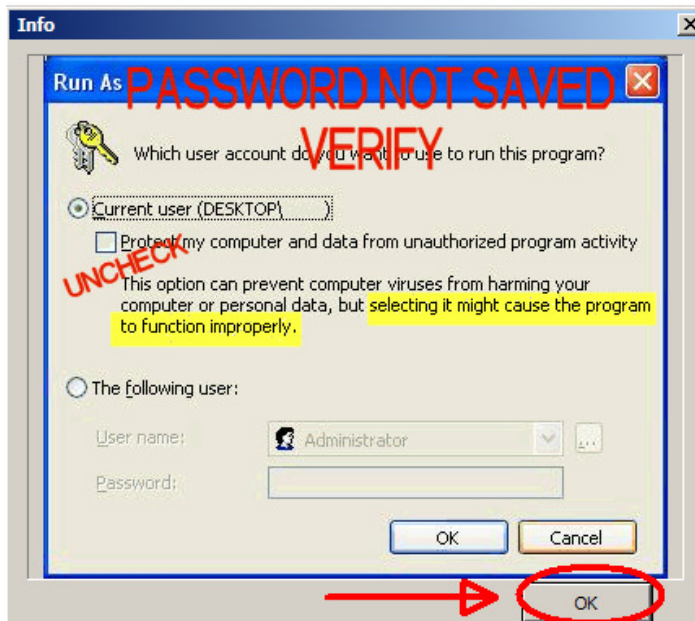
Info

Run As PASSWORD NOT SAVED

VERIFY

Which user account do you want to use to run this program?

Current user (DESKTOP\ )

Protect my computer and data from unauthorized program activity

UNCHECK

This option can prevent computer viruses from harming your computer or personal data, but selecting it might cause the program to function improperly.

The following user:

User name: Administrator

Password:

OK Cancel

OK